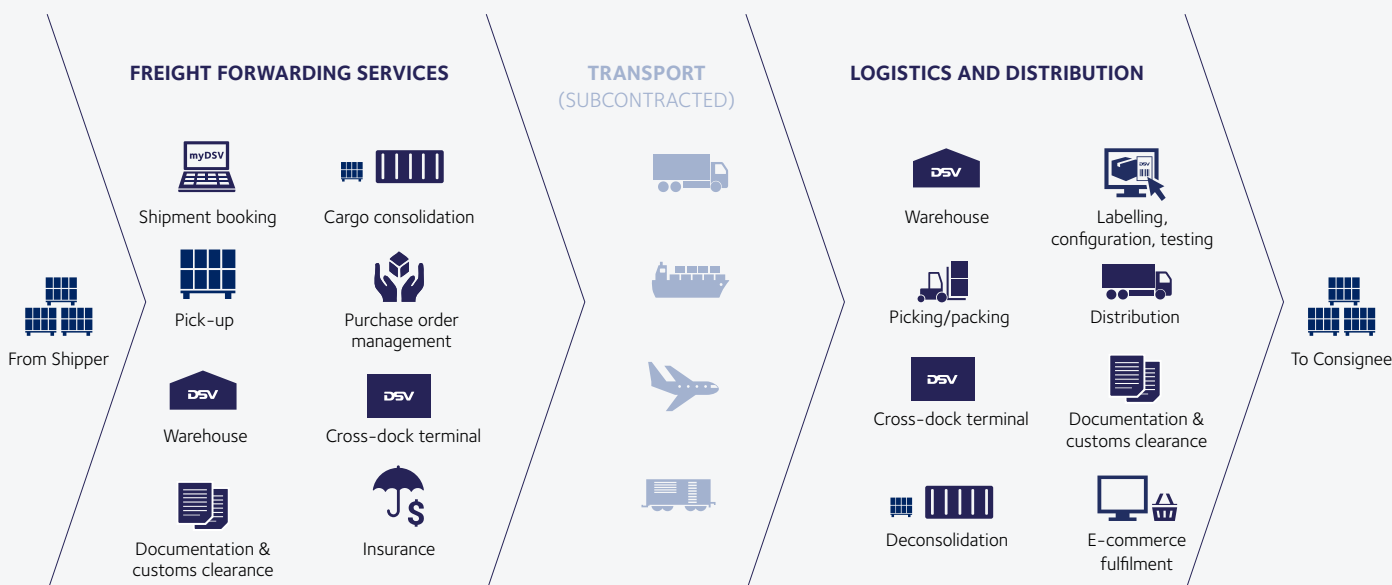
From Shipper

FREIGHT FORWARDING SERVICES

myDSV

Shipment booking

Cargo consolidation

Pick-up

Purchase order management

DSV

Warehouse

DSV

Cross-dock terminal

Documentation & customs clearance

Insurance

TRANSPORT
(SUBCONTRACTED)

LOGISTICS AND DISTRIBUTION

DSV

Warehouse

DSV

Labelling, configuration, testing

Picking/packing

Distribution

DSV

Cross-dock terminal

Documentation & customs clearance

Deconsolidation

E-commerce fulfilment

To Consignee